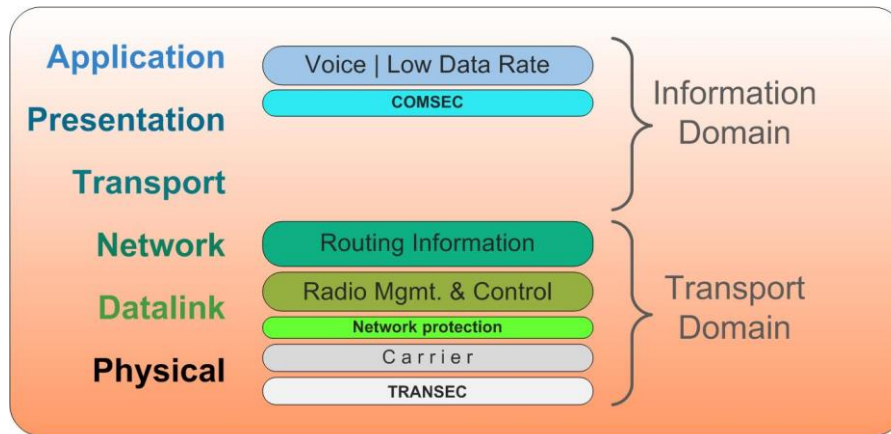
Application
Presentation
Transport
Network
Datalink
Physical

Voice | Low Data Rate
COMSEC
Routing Information
Radio Mgmt. & Control
Network protection
Carrier
TRANSEC

Information Domain

Transport Domain